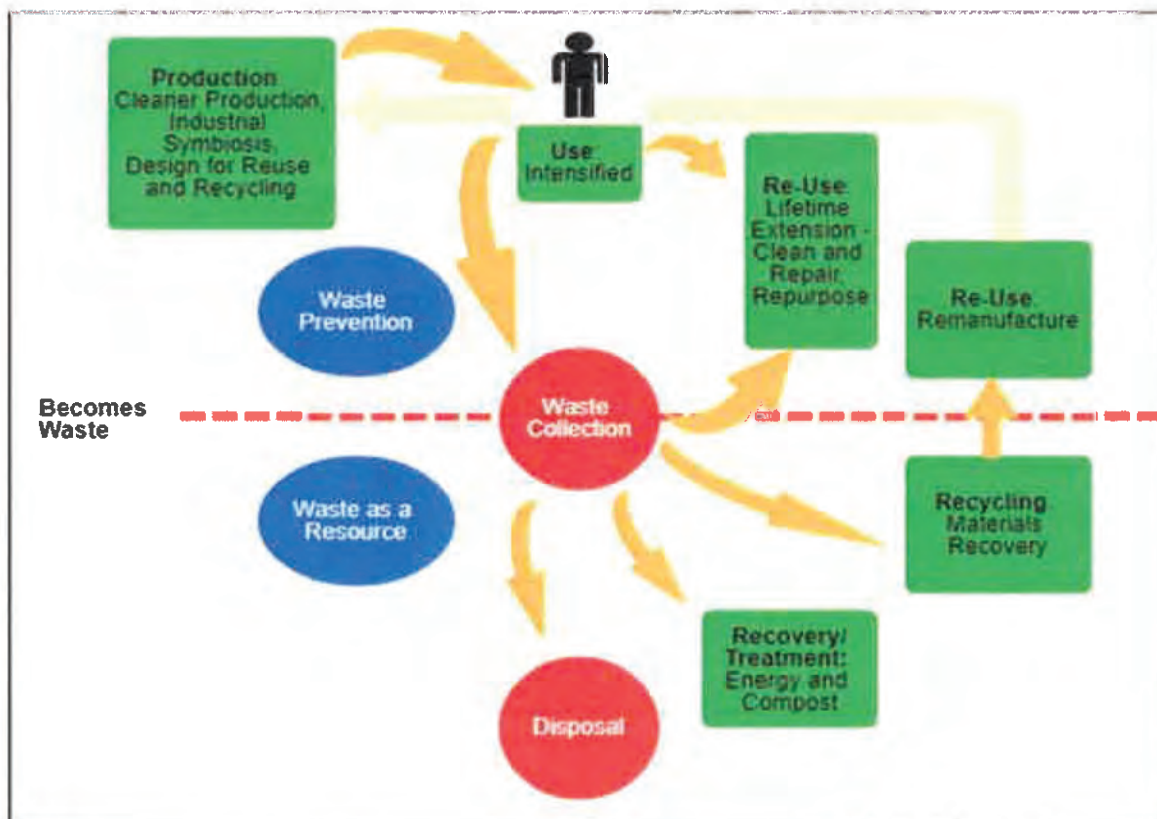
Production
Cleaner Production, Industrial Symbiosis, Design for Reuse and Recycling

Use:
Intensified

Re-Use:
Lifetime Extension - Clean and Repair, Repurpose

Re-Use
Remanufacture

Waste Prevention

Becomes Waste

Waste Collection

Waste as a Resource

Recycling
Materials Recovery

Recovery/ Treatment:
Energy and Compost

Disposal